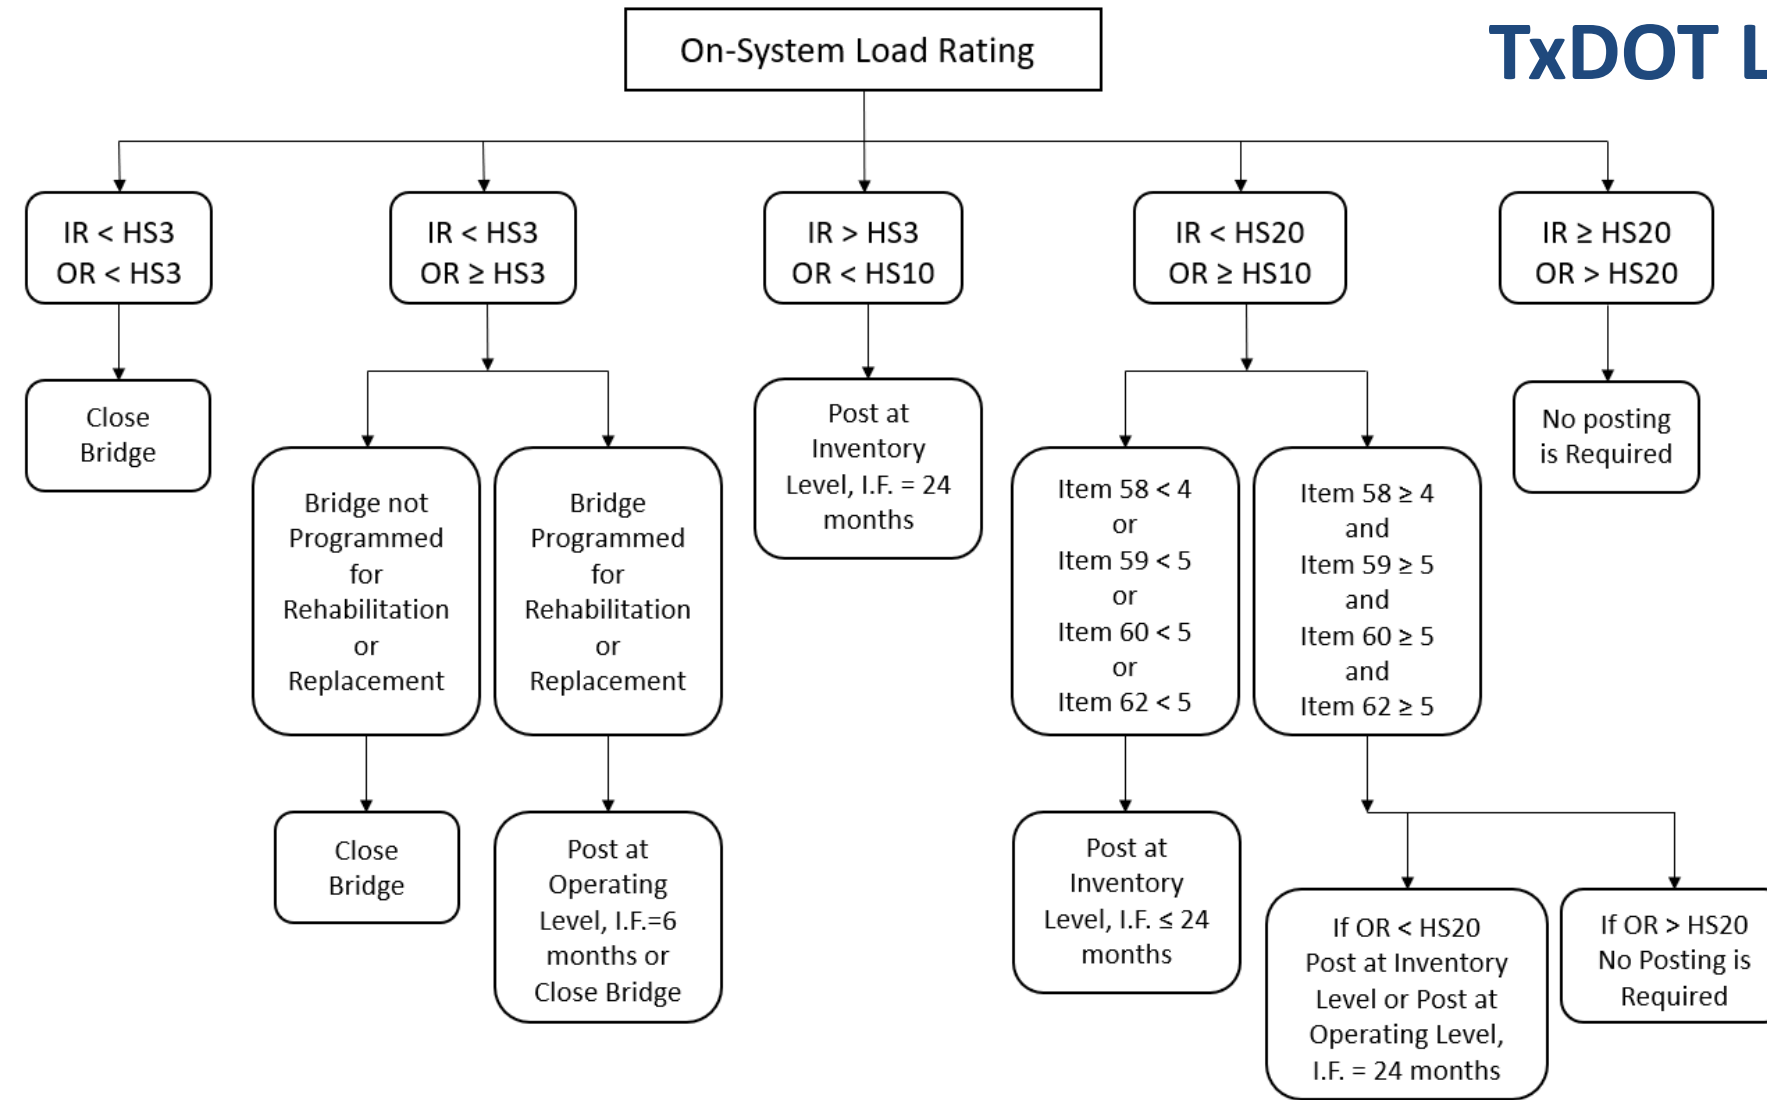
TxDOT L

On-System Load Rating

IR < HS3
OR < HS3

Close Bridge

IR < HS3
OR ≥ HS3

Bridge not Programmed for Rehabilitation or Replacement

Close Bridge

Bridge Programmed for Rehabilitation or Replacement

Post at Operating Level, I.F.=6 months or Close Bridge

IR > HS3
OR < HS10

Post at Inventory Level, I.F. = 24 months

IR < HS20
OR ≥ HS10

Item 58 < 4 or Item 59 < 5 or Item 60 < 5 or Item 62 < 5

Post at Inventory Level, I.F. ≤ 24 months

Item 58 ≥ 4 and Item 59 ≥ 5 and Item 60 ≥ 5 and Item 62 ≥ 5

If OR < HS20 Post at Inventory Level or Post at Operating Level, I.F. = 24 months

If OR > HS20 No Posting is Required

IR ≥ HS20
OR > HS20

No posting is Required